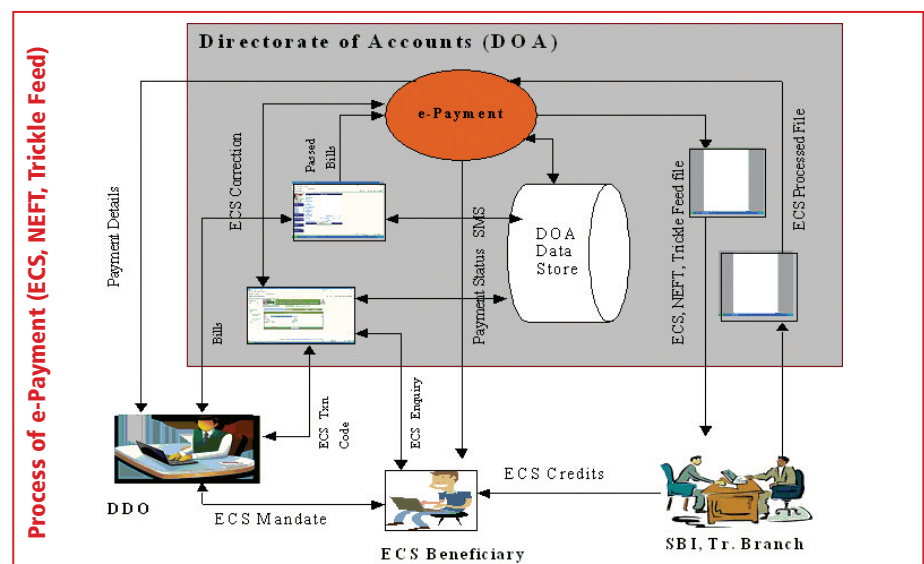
Process of e-Payment (ECS, NEFT, Trickle Feed)

Directorate of Accounts (DOA)

e-Payment

Payment Details

ECS Correction

Passed Bills

DOA Data Store

Payment Status SMS

ECS, NEFT, Trickle Feed file

ECS Processed File

Bills

ECS Txn Code

ECS Enquiry

DDO

ECS Mandate

ECS Credits

ECS Beneficiary

SBI, Tr. Branch